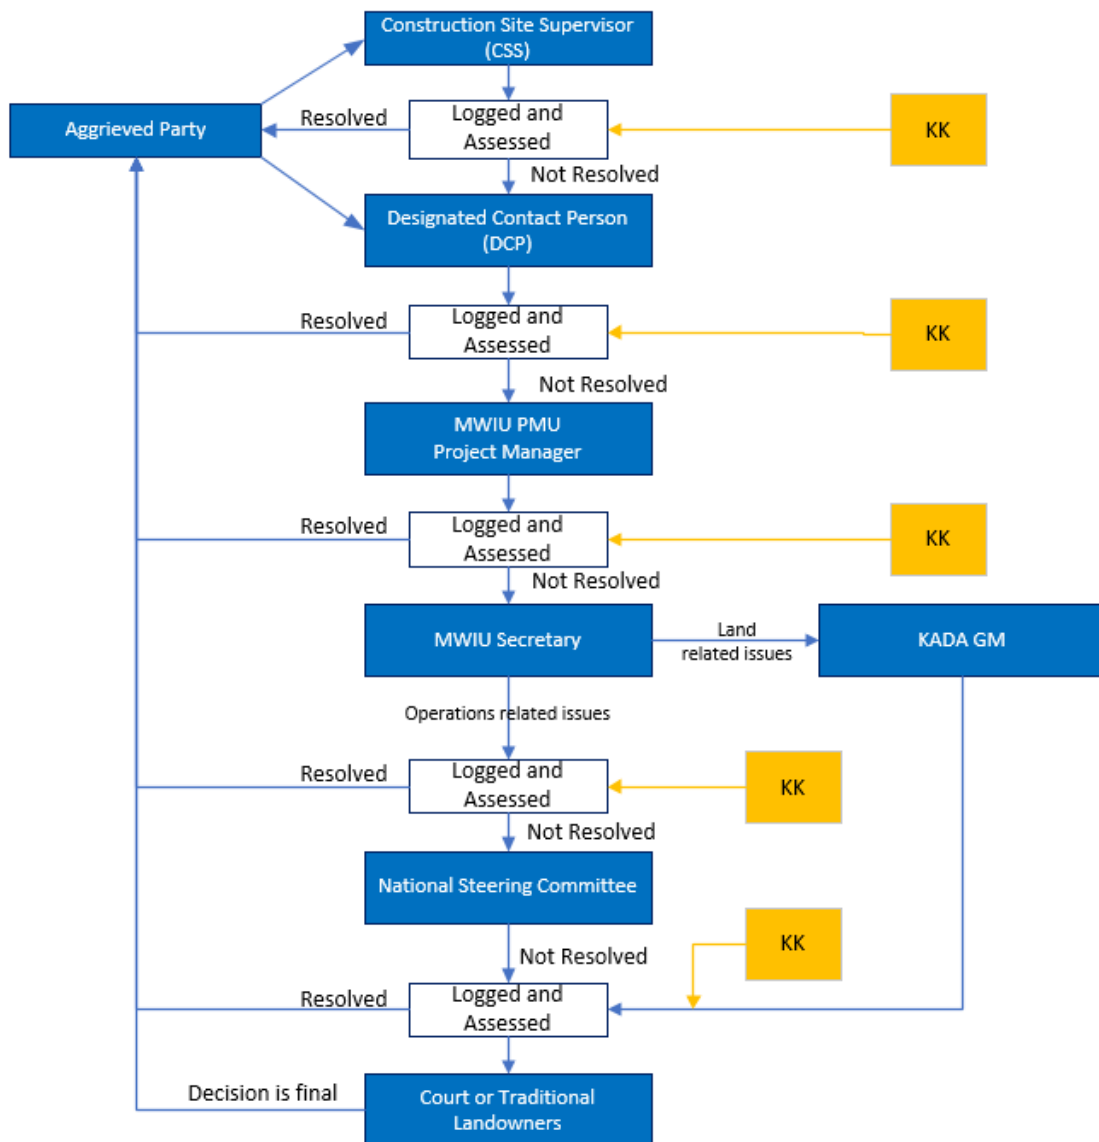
Construction Site Supervisor (CSS)

Aggrieved Party

Resolved

Logged and Assessed

KK

Not Resolved

Designated Contact Person (DCP)

Resolved

Logged and Assessed

KK

Not Resolved

MWIU PMU Project Manager

Resolved

Logged and Assessed

KK

Not Resolved

MWIU Secretary

Land related issues

KADA GM

Operations related issues

Resolved

Logged and Assessed

KK

Not Resolved

National Steering Committee

Not Resolved

KK

Resolved

Logged and Assessed

Decision is final

Court or Traditional Landowners